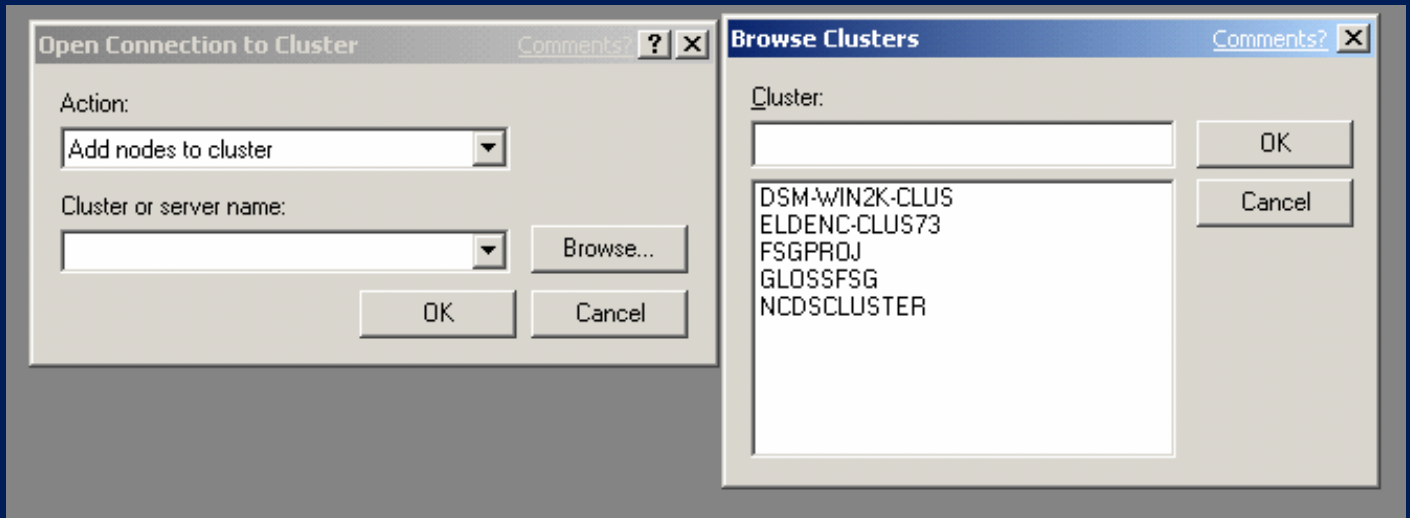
Open Connection to Cluster
Comments?
?
X

Action:
Add nodes to cluster

Cluster or server name:

Browse...

OK
Cancel

Browse Clusters
Comments?
X

Cluster:

OK
Cancel

DSM-WIN2K-CLUS
ELDENC-CLUS73
FSGPROJ
GLOSSFSG
NCDSCLUSTER